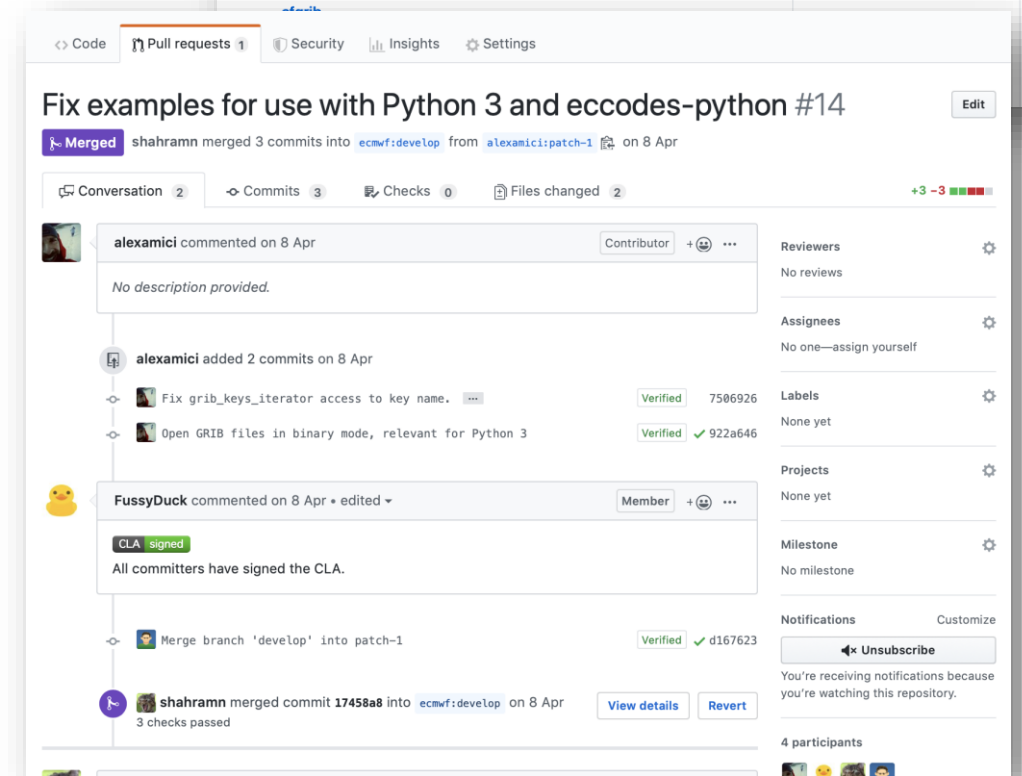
<> Code Pull requests 1 Security Insights Settings

Fix examples for use with Python 3 and eccodes-python #14

Edit

Merged shahramn merged 3 commits into ecmwf:develop from alexamici:patch-1 on 8 Apr

Conversation 2 Commits 3 Checks 0 Files changed 2

+3 −3

alexamici commented on 8 Apr

Contributor

No description provided.

alexamici added 2 commits on 8 Apr

Fix grib_keys_iterator access to key name. ... Verified 7506926

Open GRIB files in binary mode, relevant for Python 3 Verified ✓ 922a646

FussyDuck commented on 8 Apr • edited

Member

CLA signed

All committers have signed the CLA.

Merge branch 'develop' into patch-1 Verified ✓ d167623

shahramn merged commit 17458a8 into ecmwf:develop on 8 Apr

3 checks passed

View details Revert

Reviewers

No reviews

Assignees

No one—assign yourself

Labels

None yet

Projects

None yet

Milestone

No milestone

Notifications Customize

Unsubscribe

You're receiving notifications because you're watching this repository.

4 participants